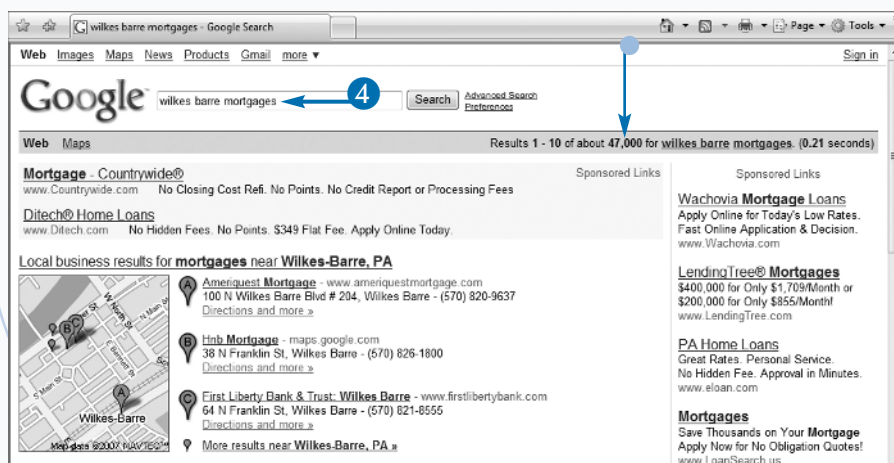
wilkes barre mortgages - Google Search

Page ▾ Tools ▾

Web Images Maps News Products Gmail more ▾

Sign in

Google

wilkes barre mortgages

4

Search

Advanced Search
Preferences

Web Maps

Results 1 - 10 of about 47,000 for wilkes barre mortgages. (0.21 seconds)

Sponsored Links

Mortgage - Countrywide®
www.Countrywide.com No Closing Cost Refi. No Points. No Credit Report or Processing Fees

Ditech® Home Loans
www.Ditech.com No Hidden Fees. No Points. $349 Flat Fee. Apply Online Today.

Local business results for mortgages near Wilkes-Barre, PA

Wilkes-Barre

Map data ©2007 NAVTEQ™

A Ameriquest Mortgage - www.ameriquestmortgage.com
100 N Wilkes Barre Blvd # 204, Wilkes Barre - (570) 820-9637
Directions and more »

B Hnb Mortgage - maps.google.com
38 N Franklin St, Wilkes Barre - (570) 826-1800
Directions and more »

C First Liberty Bank & Trust: Wilkes Barre - www.firstlibertybank.com
64 N Franklin St, Wilkes Barre - (570) 821-8555
Directions and more »

More results near Wilkes-Barre, PA »

Sponsored Links

Wachovia Mortgage Loans
Apply Online for Today's Low Rates. Fast Online Application & Decision.
www.Wachovia.com

LendingTree® Mortgages
$400,000 for Only $1,709/Month or $200,000 for Only $855/Month!
www.LendingTree.com

PA Home Loans
Great Rates. Personal Service. No Hidden Fee. Approval in Minutes.
www.eloan.com

Mortgages
Save Thousands on Your Mortgage
Apply Now for No Obligation Quotes!
www.LoanSearch.us